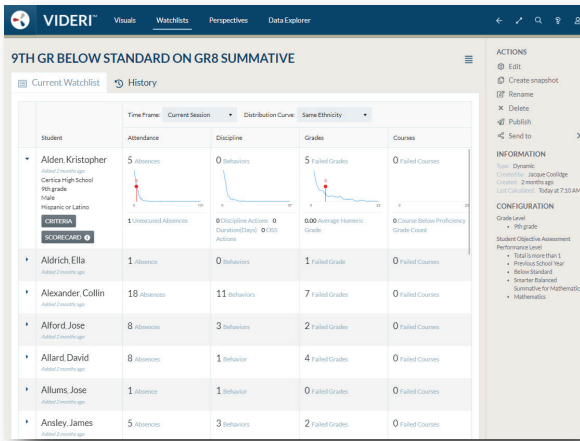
VIDERI™ Visuals Watchlists Perspectives Data Explorer

9TH GR BELOW STANDARD ON GR8 SUMMATIVE

Current Watchlist History

Time Frame: Current Session Distribution Curve: Same Ethnicity

| Student | Attendance | Discipline | Grades | Courses |
|---|---|---|---|---|
| Alden, Kristopher Added 2 months ago Certica High School 9th grade Male Hispanic or Latino CRITERIA SCORECARD | 5 Absences 1 Unexcused Absences | 0 Behaviors 0 Discipline Actions 0 Duration(Days) 0 OSS Actions | 5 Failed Grades 0.00 Average Numeric Grade | 0 Failed Courses 0 Course Below Proficiency Grade Count |
| Aldrich, Ella Added 2 months ago | 1 Absence | 0 Behaviors | 1 Failed Grade | 0 Failed Courses |
| Alexander, Collin Added 2 months ago | 18 Absences | 11 Behaviors | 7 Failed Grades | 0 Failed Courses |
| Alford, Jose Added 2 months ago | 8 Absences | 3 Behaviors | 2 Failed Grades | 0 Failed Courses |
| Allard, David Added 2 months ago | 8 Absences | 1 Behavior | 4 Failed Grades | 0 Failed Courses |
| Allums, Jose Added 2 months ago | 1 Absence | 1 Behavior | 0 Failed Grades | 0 Failed Courses |
| Ansley, James Added 2 months ago | 5 Absences | 3 Behaviors | 2 Failed Grades | 0 Failed Courses |

ACTIONS
Edit
Create snapshot
Rename
Delete
Publish
Send to

INFORMATION
Type: Dynamic
Created by: Jacque Coolidge
Created: 2 months ago
Last Calculated: Today at 7:10 AM

CONFIGURATION
Grade Level
• 9th grade
Student Objective Assessment Performance Level
• Total is more than 1
• Previous School Year
• Below Standard
• Smarter Balanced Summative for Mathematics
• Mathematics